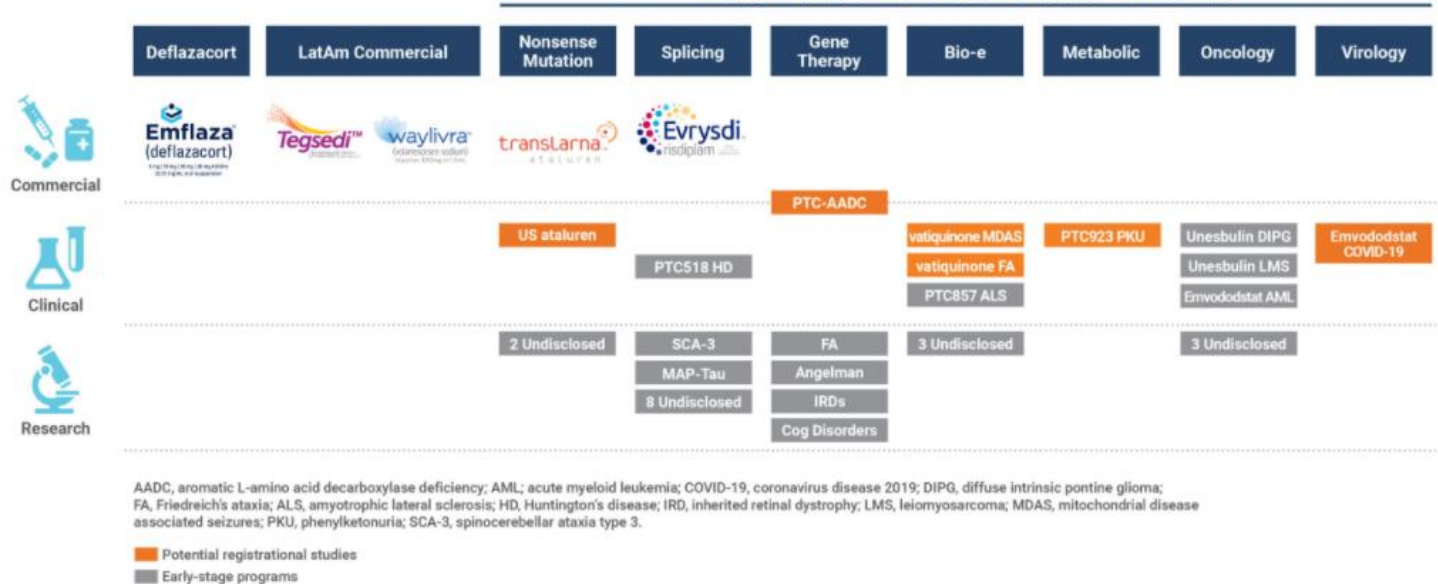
| | Deflazacort | LatAm Commercial | Nonsense Mutation | Splicing | Gene Therapy | Bio-e | Metabolic | Oncology | Virology |
|---|---|---|---|---|---|---|---|---|---|
| Commercial | Emflaza (deflazacort) | Tegsedi™ waylivra | translarna ataluren | Evrysdi risdiplam | | | | | |
| | | | | | PTC-AADC | | | | |
| Clinical | | | US ataluren | PTC518 HD | | vatiquinone MDAS<br>vatiquinone FA<br>PTC857 ALS | PTC923 PKU | Unesbulin DIPG<br>Unesbulin LMS<br>Emvododstat AML | Emvododstat COVID-19 |
| Research | | | 2 Undisclosed | SCA-3<br>MAP-Tau<br>8 Undisclosed | FA<br>Angelman<br>IRDs<br>Cog Disorders | 3 Undisclosed | | 3 Undisclosed | |

AADC, aromatic L-amino acid decarboxylase deficiency; AML; acute myeloid leukemia; COVID-19, coronavirus disease 2019; DIPG, diffuse intrinsic pontine glioma; FA, Friedreich's ataxia; ALS, amyotrophic lateral sclerosis; HD, Huntington's disease; IRD, inherited retinal dystrophy; LMS, leiomyosarcoma; MDAS, mitochondrial disease associated seizures; PKU, phenylketonuria; SCA-3, spinocerebellar ataxia type 3.

Potential registrational studies
Early-stage programs